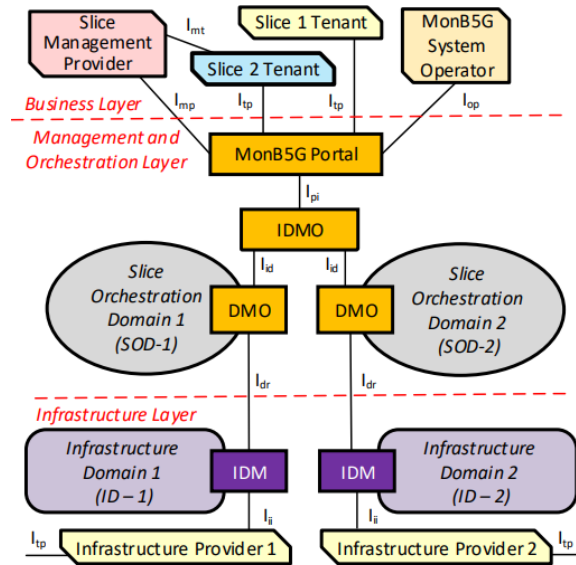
Slice Management Provider

$I_{mt}$

Slice 1 Tenant

MonB5G System Operator

Slice 2 Tenant

Business Layer

$I_{mp}$

$I_{tp}$

$I_{tp}$

$I_{op}$

Management and Orchestration Layer

MonB5G Portal

$I_{pi}$

IDMO

$I_{id}$

$I_{id}$

Slice Orchestration Domain 1 (SOD-1)

DMO

DMO

Slice Orchestration Domain 2 (SOD-2)

$I_{dr}$

$I_{dr}$

Infrastructure Layer

Infrastructure Domain 1 (ID – 1)

IDM

IDM

Infrastructure Domain 2 (ID – 2)

$I_{ii}$

$I_{ii}$

$I_{tp}$

Infrastructure Provider 1

Infrastructure Provider 2

$I_{tp}$